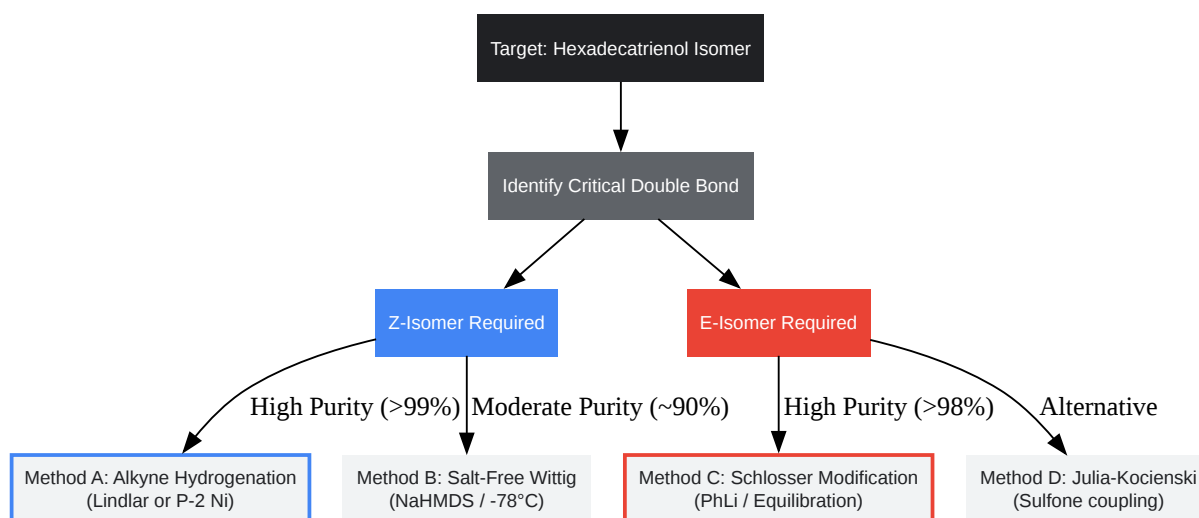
Target: Hexadecatrienol Isomer

Identify Critical Double Bond

Z-Isomer Required

E-Isomer Required

High Purity (>99%)

Moderate Purity (~90%)

High Purity (>98%)

Alternative

Method A: Alkyne Hydrogenation (Lindlar or P-2 Ni)

Method B: Salt-Free Wittig (NaHMDS / -78°C)

Method C: Schlosser Modification (PhLi / Equilibration)

Method D: Julia-Kocienski (Sulfone coupling)